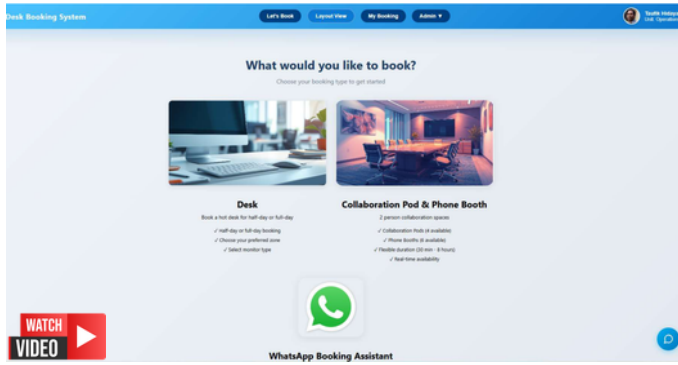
Desk Booking System

Let's Book
Layout View
My Booking
Admin ▼

Taufik Hidaya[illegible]
Unit: Operation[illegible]

What would you like to book?

Choose your booking type to get started

Desk

Book a hot desk for half-day or full-day

✓ Half-day or full-day booking
✓ Choose your preferred zone
✓ Select monitor type

Collaboration Pod & Phone Booth

2 person collaboration spaces

✓ Collaboration Pods (4 available)
✓ Phone Booths (6 available)
✓ Flexible duration (30 min - 8 hours)
✓ Real-time availability

WhatsApp Booking Assistant

WATCH VIDEO